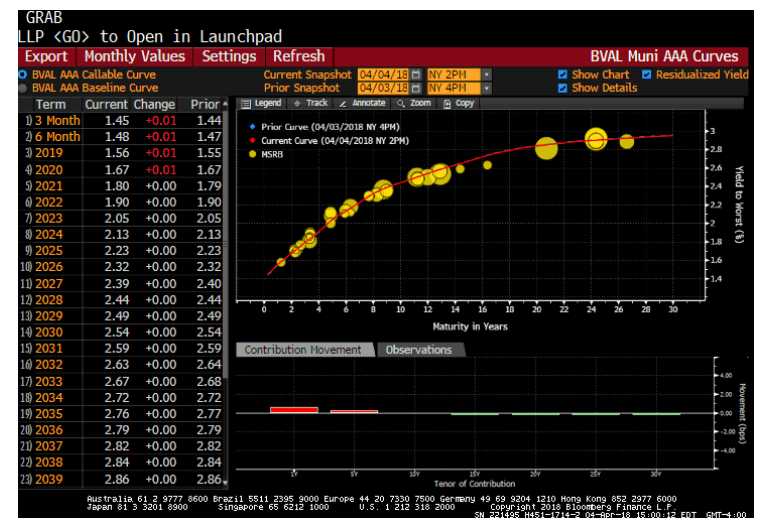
GRAB
LLP <GO> to Open in Launchpad

Export   Monthly Values   Settings   Refresh   BVAL Muni AAA Curves

BVAL AAA Callable Curve   Current Snapshot 04/04/18 NY 2PM   Show Chart   Residualized Yield
BVAL AAA Baseline Curve   Prior Snapshot 04/03/18 NY 4PM   Show Details

| Term | Current | Change | Prior |
|---|---|---|---|
| 1) 3 Month | 1.45 | +0.01 | 1.44 |
| 2) 6 Month | 1.48 | +0.01 | 1.47 |
| 3) 2019 | 1.56 | +0.01 | 1.55 |
| 4) 2020 | 1.67 | +0.00 | 1.67 |
| 5) 2021 | 1.80 | +0.00 | 1.79 |
| 6) 2022 | 1.90 | +0.00 | 1.90 |
| 7) 2023 | 2.05 | +0.00 | 2.05 |
| 8) 2024 | 2.13 | +0.00 | 2.13 |
| 9) 2025 | 2.23 | +0.00 | 2.23 |
| 10) 2026 | 2.32 | +0.00 | 2.32 |
| 11) 2027 | 2.39 | +0.00 | 2.40 |
| 12) 2028 | 2.44 | +0.00 | 2.44 |
| 13) 2029 | 2.49 | +0.00 | 2.49 |
| 14) 2030 | 2.54 | +0.00 | 2.54 |
| 15) 2031 | 2.59 | +0.00 | 2.59 |
| 16) 2032 | 2.63 | +0.00 | 2.64 |
| 17) 2033 | 2.67 | +0.00 | 2.68 |
| 18) 2034 | 2.72 | +0.00 | 2.72 |
| 19) 2035 | 2.76 | +0.00 | 2.77 |
| 20) 2036 | 2.79 | +0.00 | 2.79 |
| 21) 2037 | 2.82 | +0.00 | 2.82 |
| 22) 2038 | 2.84 | +0.00 | 2.84 |
| 23) 2039 | 2.86 | +0.00 | 2.86 |

Legend   Track   Annotate   Zoom   Copy

Prior Curve (04/03/2018 NY 4PM)
Current Curve (04/04/2018 NY 2PM)
MSRB

3
2.8
2.6
2.4
2.2
2
1.8
1.6
1.4
Yield to Worst (%)

0 2 4 6 8 10 12 14 16 18 20 22 24 26 28 30
Maturity in Years

Contribution Movement   Observations

4.00
2.00
0.00
-2.00
-4.00
Movement (bps)

1Y 5Y 10Y 15Y 20Y 25Y 30Y
Tenor of Contribution

Australia 61 2 9777 8600 Brazil 5511 2395 9000 Europe 44 20 7330 7500 Germany 49 69 9204 1210 Hong Kong 852 2977 6000
Japan 81 3 3201 8900 Singapore 65 6212 1000 U.S. 1 212 318 2000 Copyright 2018 Bloomberg Finance L.P.
SN 221495 H451-1714-2 04-Apr-18 15:00:12 EDT GMT-4:00